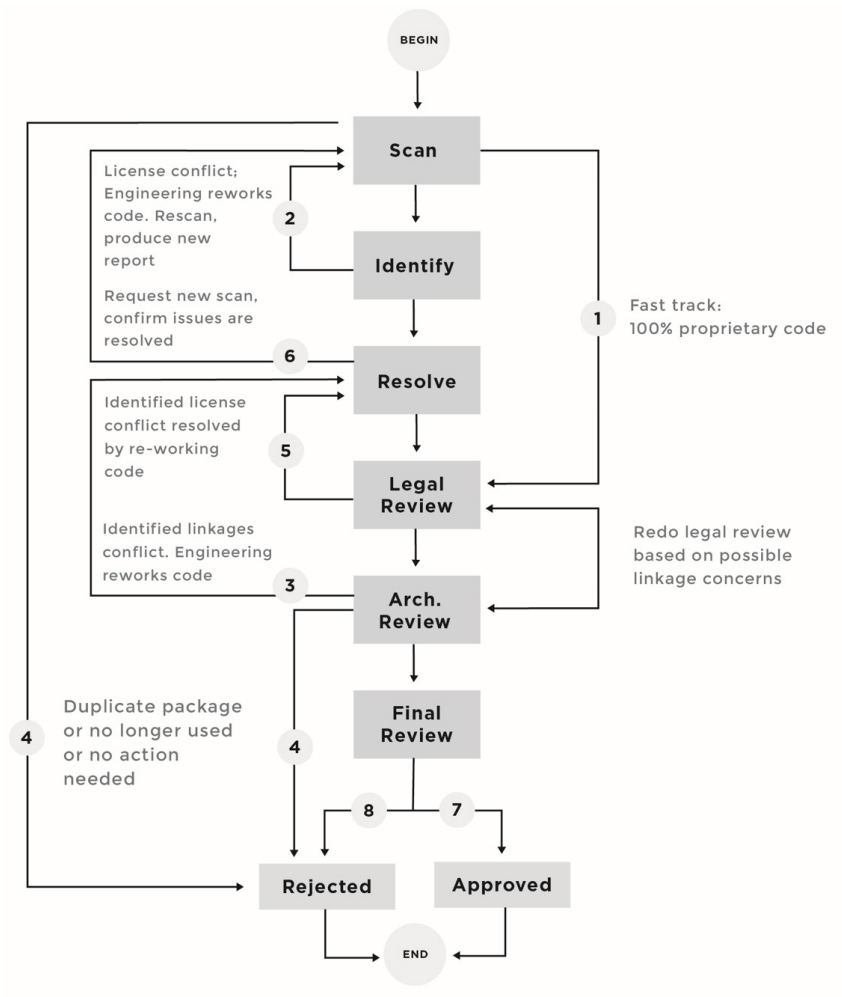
BEGIN

Scan

License conflict; Engineering reworks code. Rescan, produce new report

2

Identify

Request new scan, confirm issues are resolved

1

Fast track: 100% proprietary code

6

Resolve

Identified license conflict resolved by re-working code

5

Legal Review

Redo legal review based on possible linkage concerns

Identified linkages conflict. Engineering reworks code

3

Arch. Review

Duplicate package or no longer used or no action needed

4

4

Final Review

8

7

Rejected

Approved

END